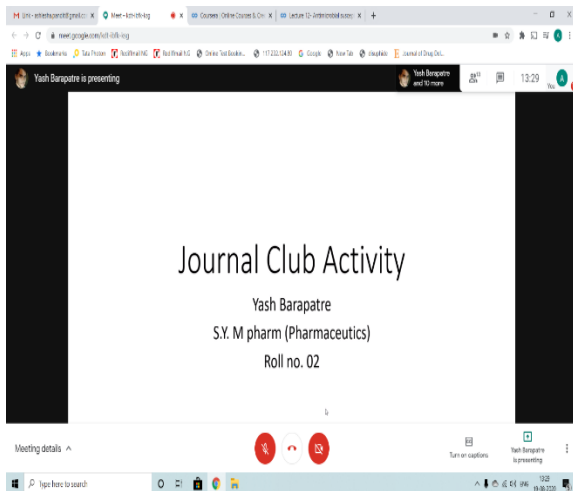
Yash Barapatre is presenting

Yash Barapatre and 10 more

13:29

Journal Club Activity

Yash Barapatre

S.Y. M pharm (Pharmaceutics)

Roll no. 02

Meeting details ^

Turn on captions

Yash Barapatre is presenting

Type here to search